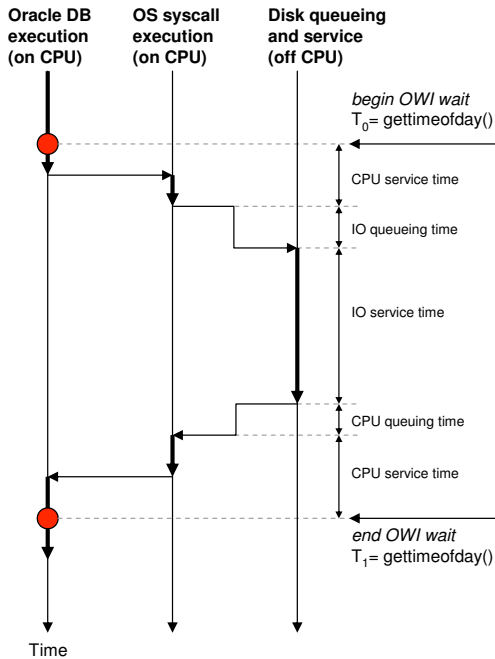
Oracle DB execution (on CPU)

OS syscall execution (on CPU)

Disk queueing and service (off CPU)

begin OWI wait
$T_0$= gettimeofday()

CPU service time

IO queueing time

IO service time

CPU queuing time

CPU service time

end OWI wait
$T_1$= gettimeofday()

Time